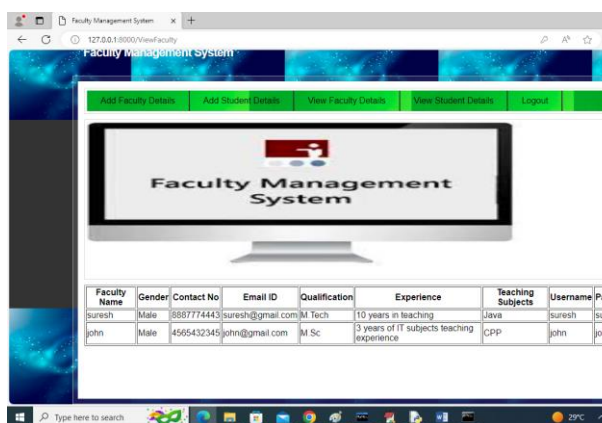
Faculty Management System × +

127.0.0.1:8000/ViewFaculty

Faculty Management System

Add Faculty Details | Add Student Details | View Faculty Details | View Student Details | Logout

Faculty Management System

| Faculty Name | Gender | Contact No | Email ID | Qualification | Experience | Teaching Subjects | Username | P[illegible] |
|---|---|---|---|---|---|---|---|---|
| suresh | Male | 8887774443 | suresh@gmail.com | M.Tech | 10 years in teaching | Java | suresh | s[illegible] |
| john | Male | 4565432345 | john@gmail.com | M.Sc | 3 years of IT subjects teaching experience | CPP | john | jo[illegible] |

Type here to search

29°C